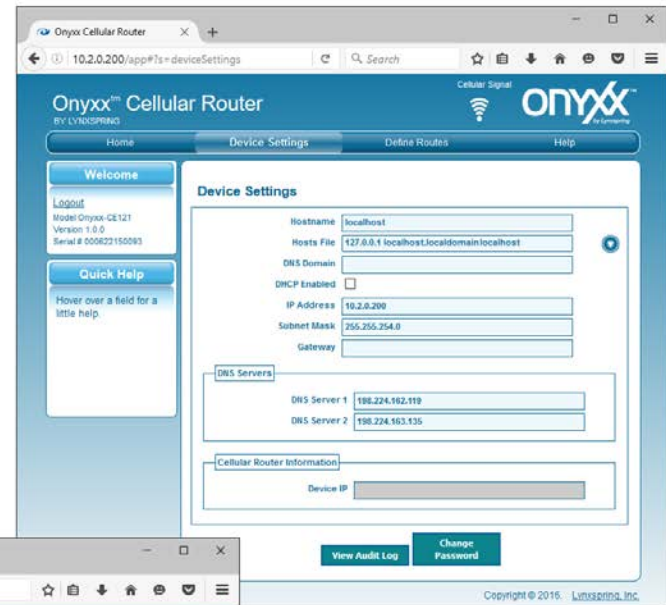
Onyxx Cellular Router
10.2.0.200/app#?s=deviceSettings
Search

Onyxx™ Cellular Router
BY LYNXSPRING
Cellular Signal
ONYXX
by Lynxspring

Home
Device Settings
Define Routes
Help

Welcome
Logout
Model Onyxx-CE121
Version 1.0.0
Serial # 000622150093

Quick Help
Hover over a field for a little help.

Device Settings

| | |
|---|---|
| Hostname | localhost |
| Hosts File | 127.0.0.1 localhost.localdomain localhost |
| DNS Domain | |
| DHCP Enabled | |
| IP Address | 10.2.0.200 |
| Subnet Mask | 255.255.254.0 |
| Gateway | |

DNS Servers

| | |
|---|---|
| DNS Server 1 | 198.224.162.119 |
| DNS Server 2 | 198.224.163.135 |

Cellular Router Information
Device IP

View Audit Log
Change Password

Copyright © 2016, Lynxspring, Inc.